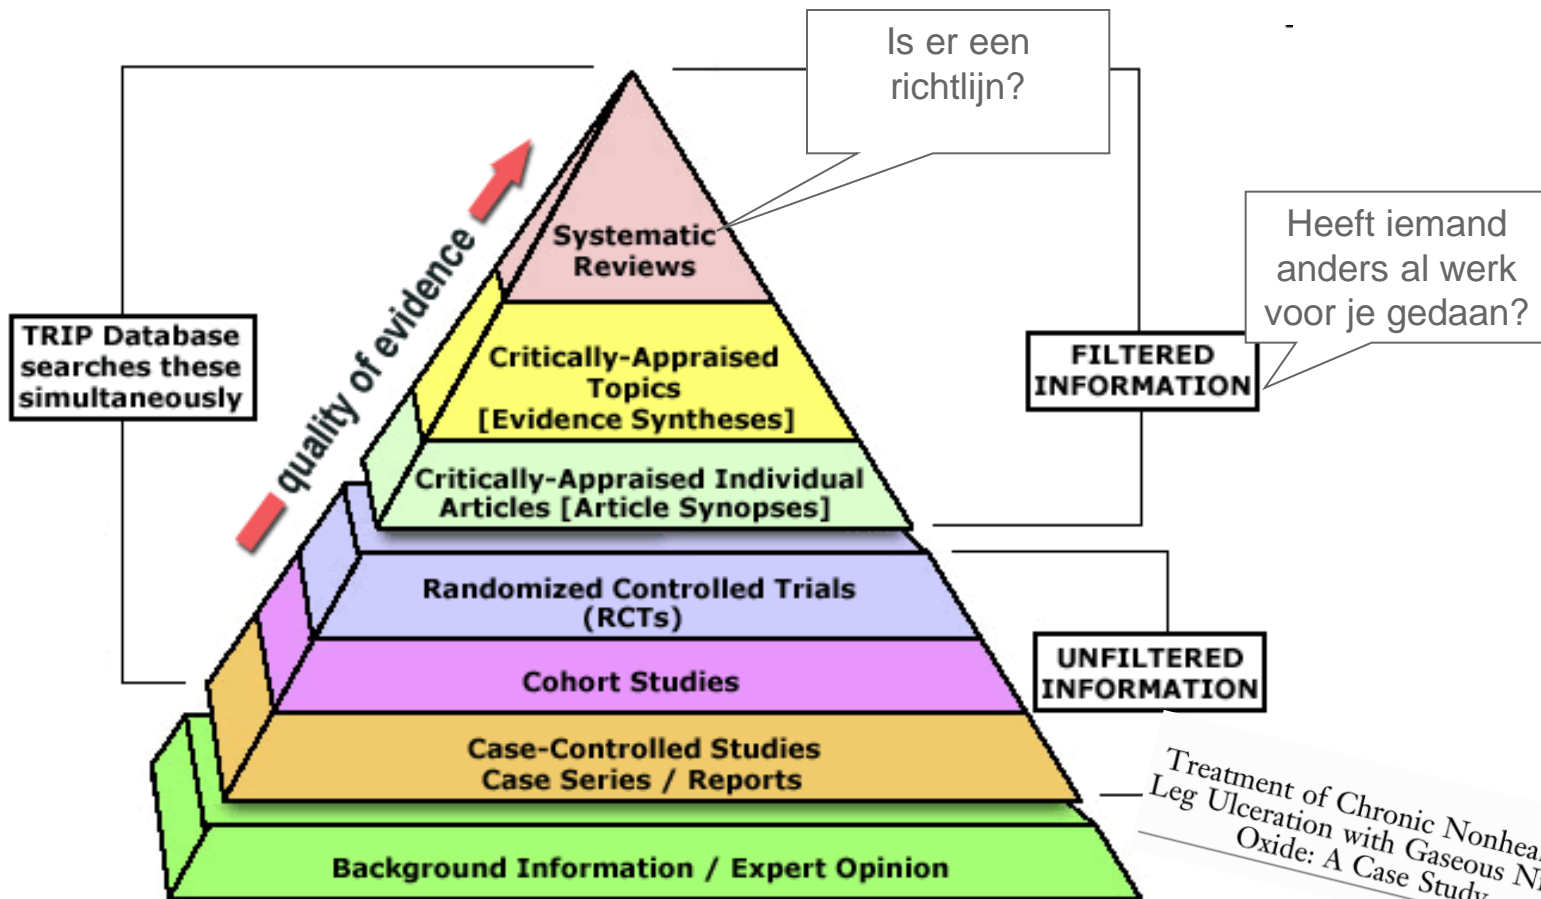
Is er een richtlijn?

Heeft iemand anders al werk voor je gedaan?

TRIP Database searches these simultaneously

quality of evidence

Systematic Reviews

Critically-Appraised Topics [Evidence Syntheses]

Critically-Appraised Individual Articles [Article Synopses]

Randomized Controlled Trials (RCTs)

Cohort Studies

Case-Controlled Studies Case Series / Reports

Background Information / Expert Opinion

FILTERED INFORMATION

UNFILTERED INFORMATION

Treatment of Chronic Nonhea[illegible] Leg Ulceration with Gaseous N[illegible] Oxide: A Case Study